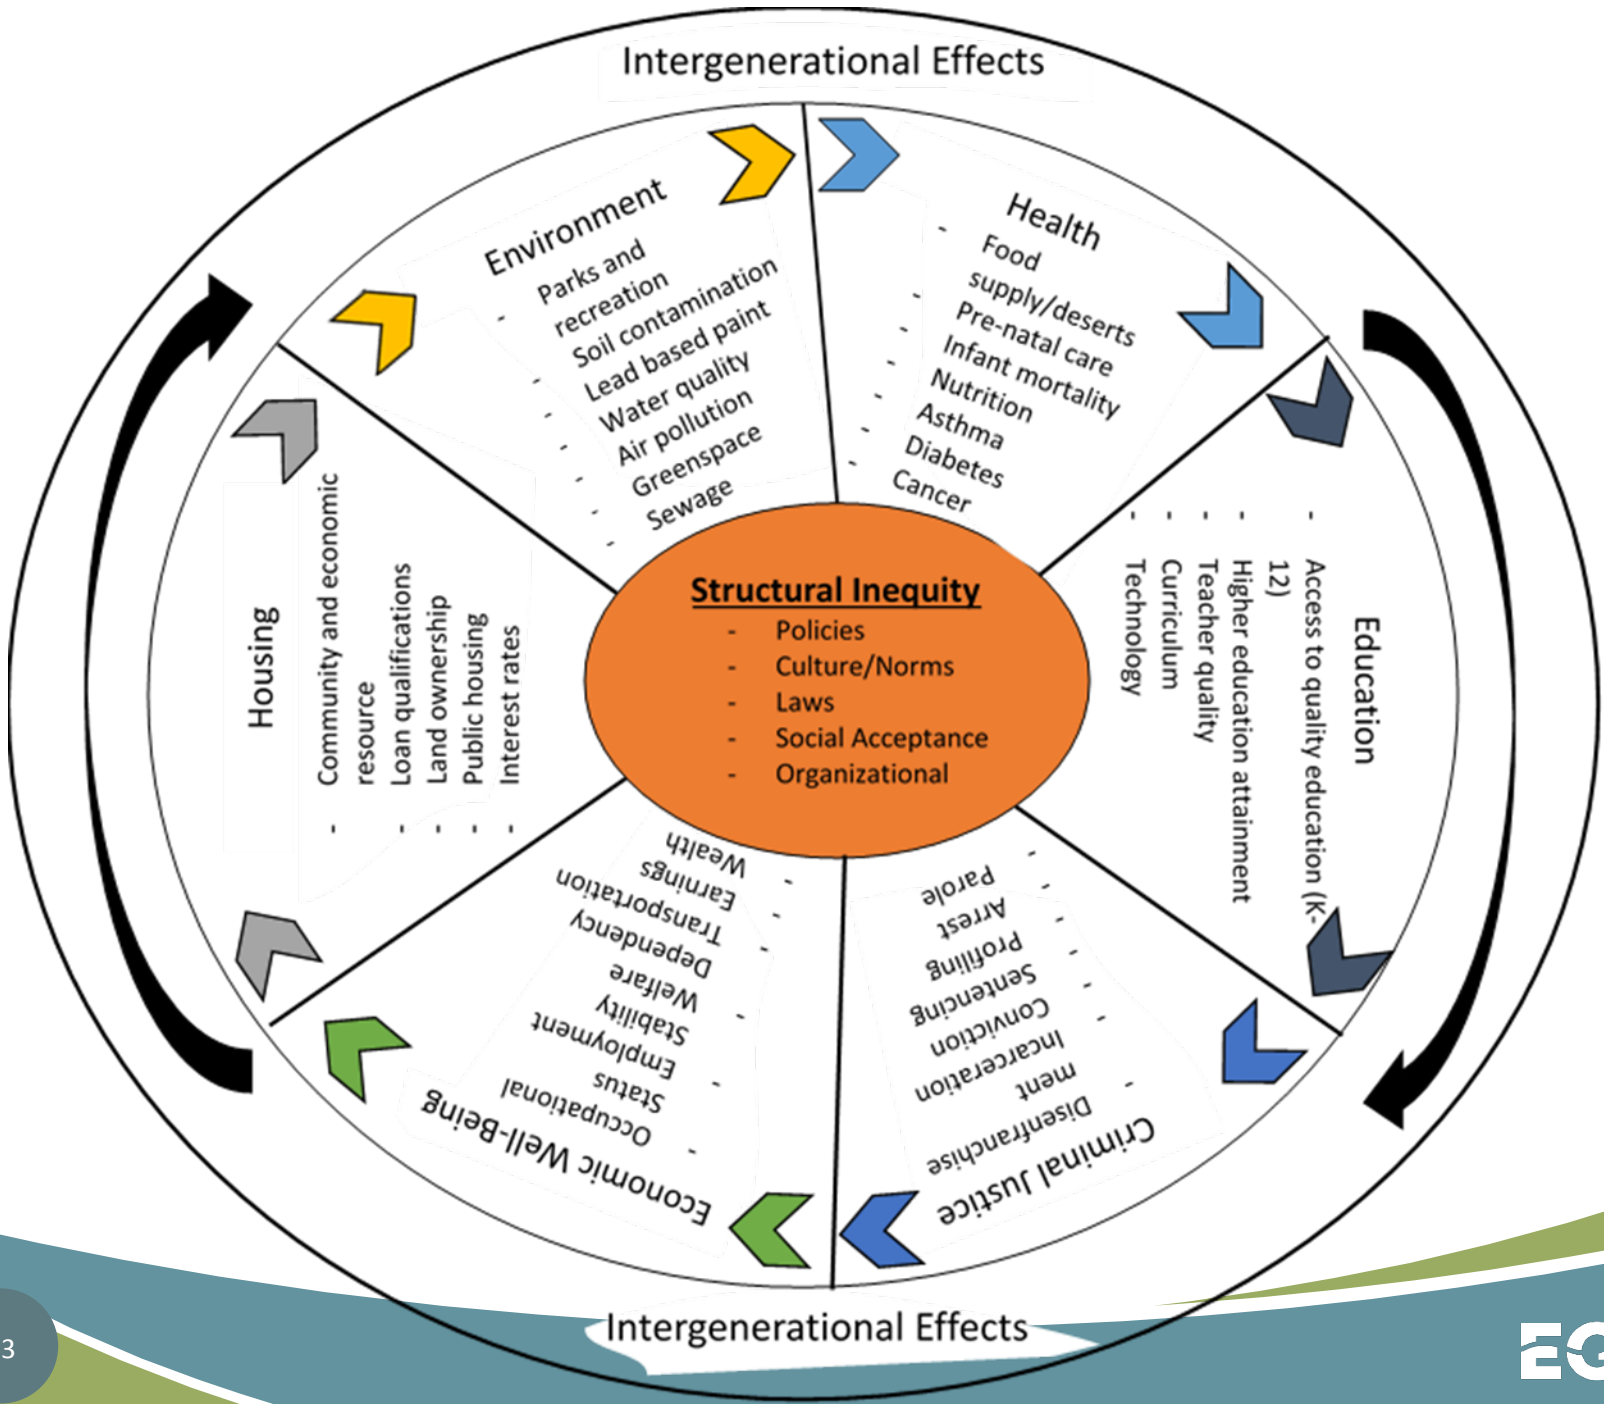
Intergenerational Effects

Environment
- Parks and recreation
- Soil contamination
- Lead based paint
- Water quality
- Air pollution
- Greenspace
- Sewage

Health
- Food supply/deserts
- Pre-natal care
- Infant mortality
- Nutrition
- Asthma
- Diabetes
- Cancer

Housing
- Community and economic resource
- Loan qualifications
- Land ownership
- Public housing
- Interest rates

Structural Inequity
- Policies
- Culture/Norms
- Laws
- Social Acceptance
- Organizational

Education
- Access to quality education (K-12)
- Higher education attainment
- Teacher quality
- Curriculum
- Technology

Economic Well-Being
- Occupational Status
- Employment Stability
- Welfare Dependency
- Transportation
- Earnings
- Wealth

Criminal Justice
- Disenfranchise ment
- Incarceration
- Conviction
- Sentencing
- Profiling
- Arrest
- Parole

Intergenerational Effects

3

EG